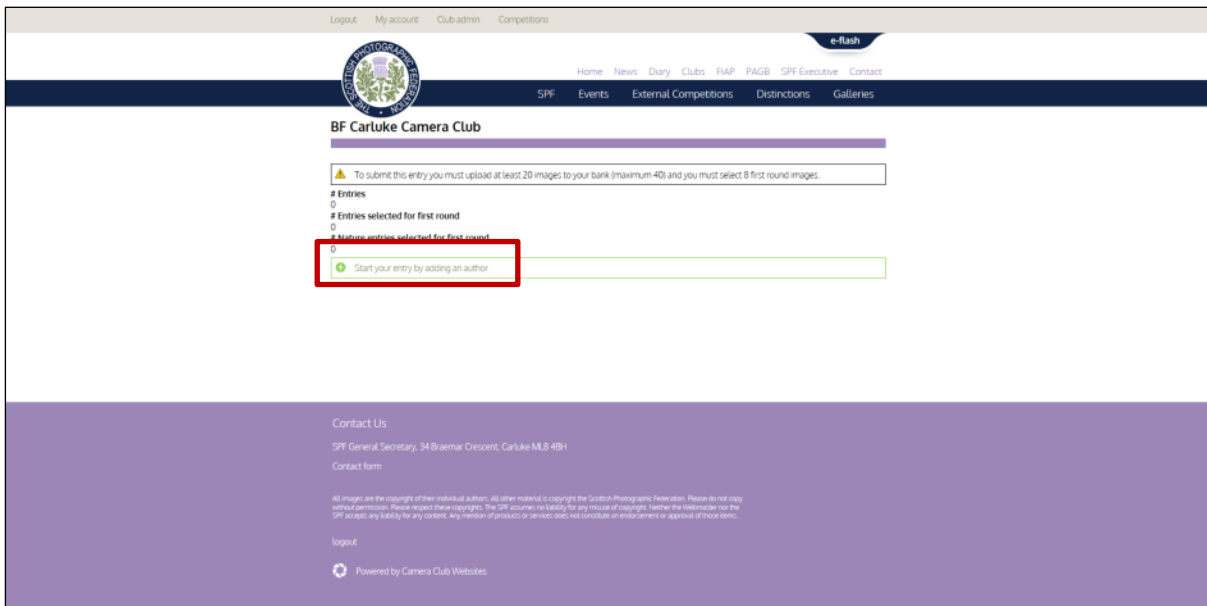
Logout My account Club admin Competitions

e-flash

THE SCOTTISH PHOTOGRAPHIC FEDERATION

Home News Diary Clubs FIAP PAGB SPF Executive Contact

SPF Events External Competitions Distinctions Galleries

BF Carluke Camera Club

To submit this entry you must upload at least 20 images to your bank (maximum 40) and you must select 8 first round images.

# Entries
0
# Entries selected for first round
0
# Nature entries selected for first round
0

Start your entry by adding an author

Contact Us

SPF General Secretary, 34 Braemar Crescent, Carluke ML8 4BH

Contact form

All images are the copyright of their individual authors. All other material is copyright the Scottish Photographic Federation. Please do not copy without permission. Please respect these copyrights. The SPF assumes no liability for any misuse of copyright. Neither the Webmaster nor the SPF accepts any liability for any content. Any mention of products or services does not constitute an endorsement or approval of those items.

logout

Powered by Camera Club Websites